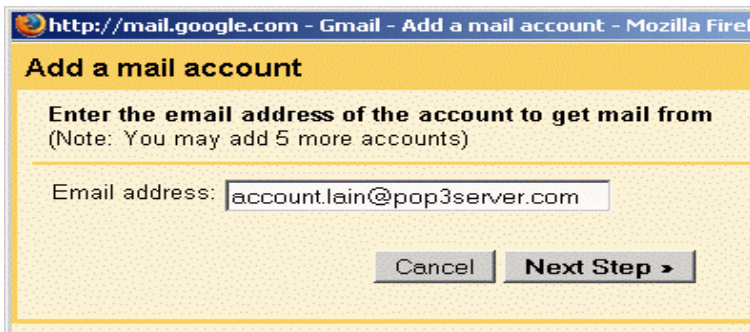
http://mail.google.com - Gmail - Add a mail account - Mozilla Fire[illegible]

Add a mail account

Enter the email address of the account to get mail from
(Note: You may add 5 more accounts)

Email address: account.lain@pop3server.com

Cancel Next Step »